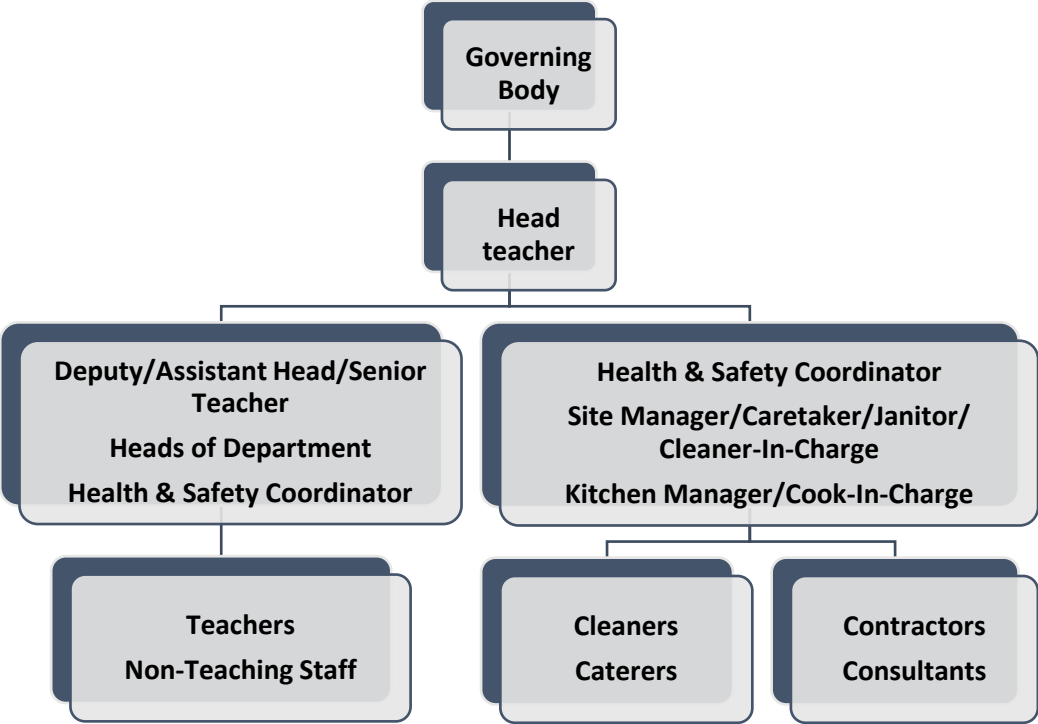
Governing Body

Head teacher

Deputy/Assistant Head/Senior Teacher
Heads of Department
Health & Safety Coordinator

Health & Safety Coordinator
Site Manager/Caretaker/Janitor/Cleaner-In-Charge
Kitchen Manager/Cook-In-Charge

Teachers
Non-Teaching Staff

Cleaners
Caterers

Contractors
Consultants